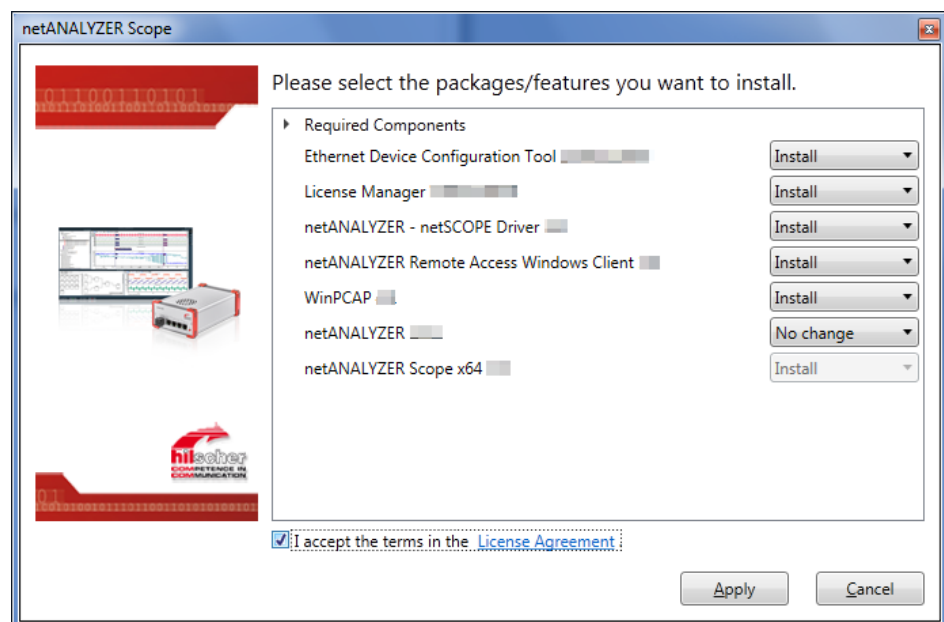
netANALYZER Scope

0110011010 1

hilscher
COMPETENCE IN COMMUNICATION

Please select the packages/features you want to install.

Required Components
Ethernet Device Configuration Tool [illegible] | Install
License Manager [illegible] | Install
netANALYZER - netSCOPE Driver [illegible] | Install
netANALYZER Remote Access Windows Client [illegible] | Install
WinPCAP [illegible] | Install
netANALYZER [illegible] | No change
netANALYZER Scope x64 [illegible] | Install

I accept the terms in the License Agreement

Apply
Cancel